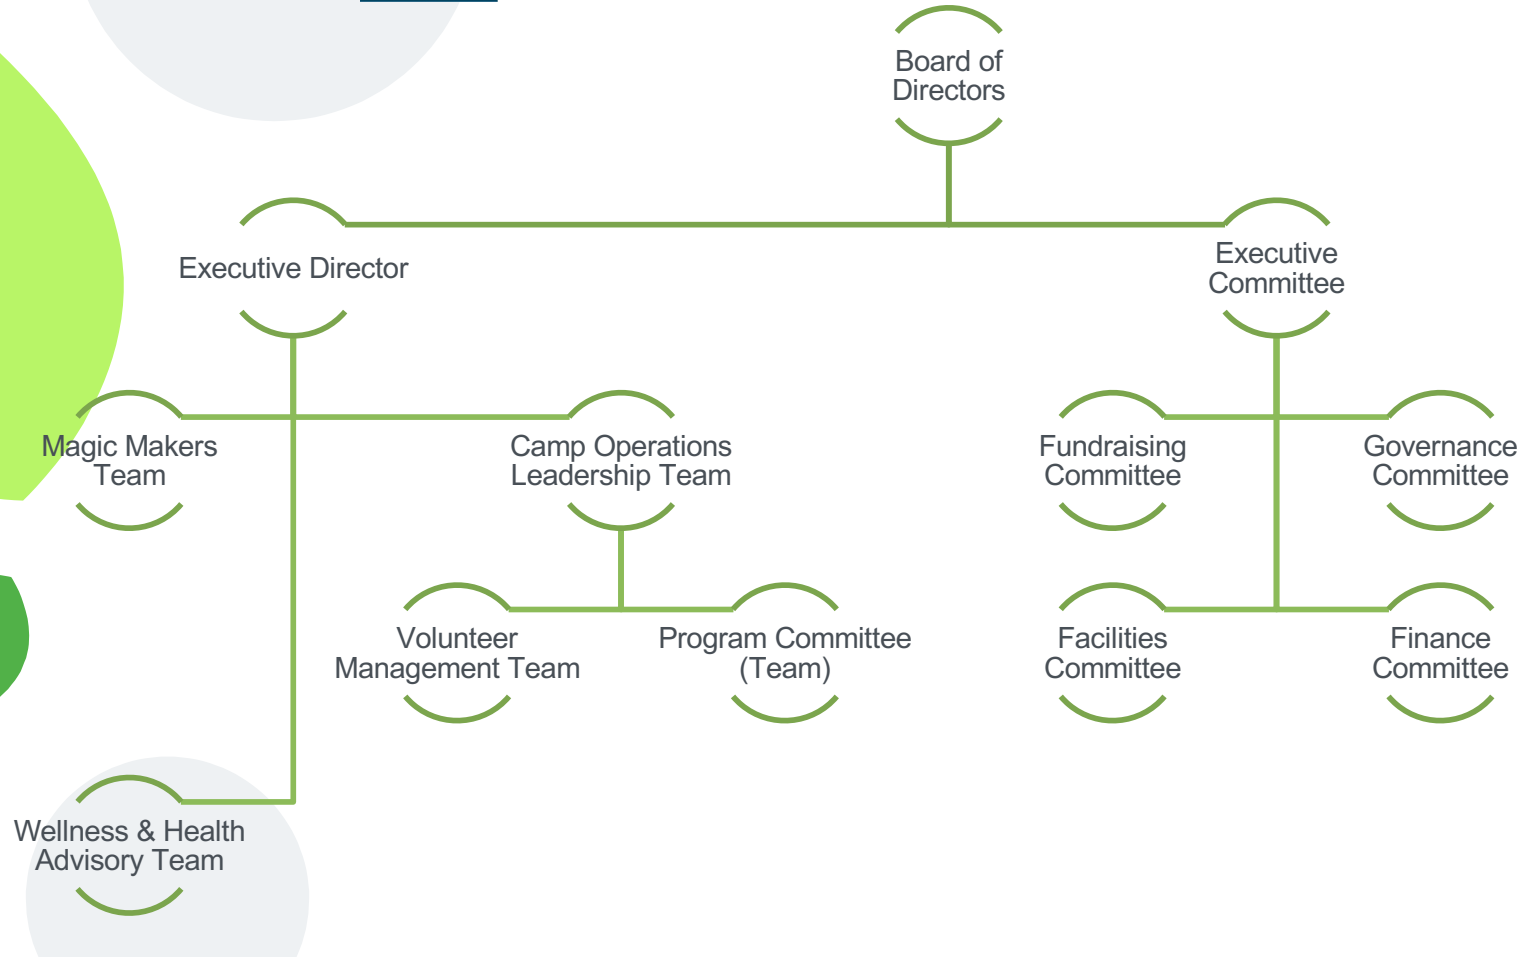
Board of Directors

Executive Director

Executive Committee

Magic Makers Team

Camp Operations Leadership Team

Fundraising Committee

Governance Committee

Volunteer Management Team

Program Committee (Team)

Facilities Committee

Finance Committee

Wellness & Health Advisory Team